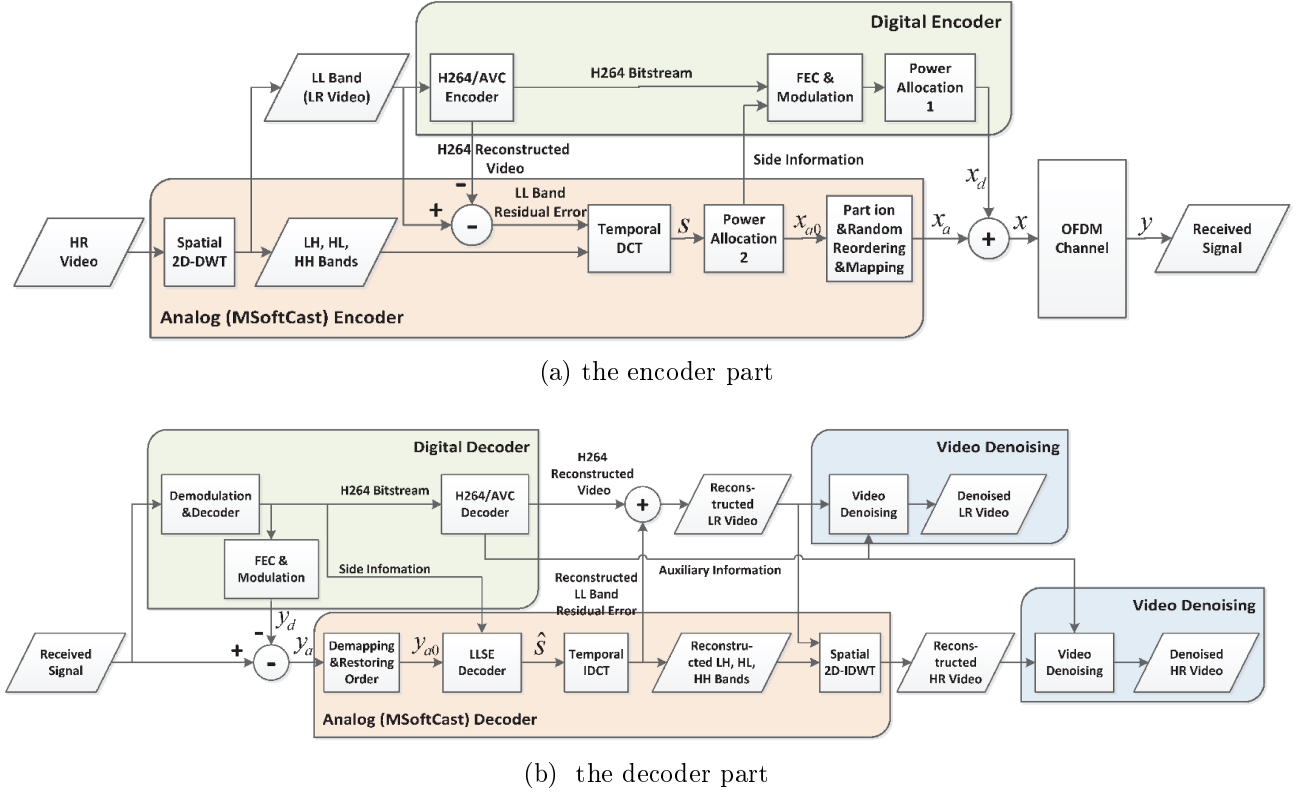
Digital Encoder

LL Band (LR Video)

H264/AVC Encoder

H264 Bitstream

FEC & Modulation

Power Allocation 1

H264 Reconstructed Video

Side Information

$x_d$

-

LL Band Residual Error

+

-

HR Video

Spatial 2D-DWT

LH, HL, HH Bands

Temporal DCT

$s$

Power Allocation 2

$x_{a0}$

Part ion &Random Reordering &Mapping

$x_a$

+

$x$

OFDM Channel

$y$

Received Signal

Analog (MSoftCast) Encoder

(a) the encoder part

Digital Decoder

H264 Reconstructed Video

Video Denoising

Demodulation &Decoder

H264 Bitstream

H264/AVC Decoder

+

Recons-tructed LR Video

Video Denoising

Denoised LR Video

FEC & Modulation

Side Infomation

Auxiliary Information

Reconstructed LL Band Residual Error

Video Denoising

$y_d$

Received Signal

+

-

-

$y_a$

Demapping &Restoring Order

$y_{a0}$

LLSE Decoder

$\hat{s}$

Temporal IDCT

Reconstructed LH, HL, HH Bands

Spatial 2D-IDWT

Recons-tructed HR Video

Video Denoising

Denoised HR Video

Analog (MSoftCast) Decoder

(b) the decoder part